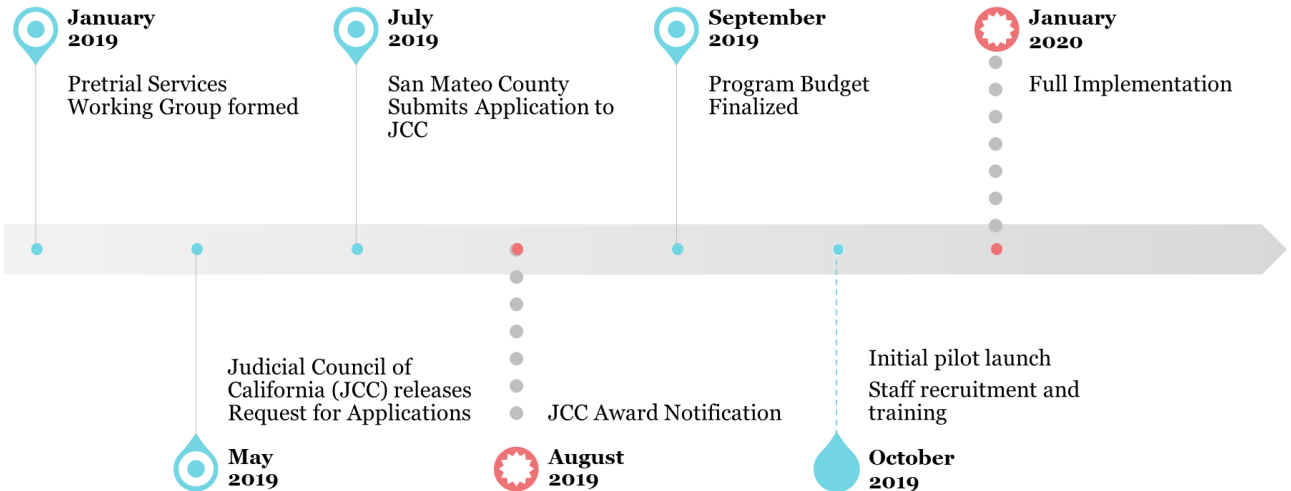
January 2019

Pretrial Services Working Group formed

July 2019

San Mateo County Submits Application to JCC

September 2019

Program Budget Finalized

January 2020

Full Implementation

Judicial Council of California (JCC) releases Request for Applications

May 2019

JCC Award Notification

August 2019

Initial pilot launch

Staff recruitment and training

October 2019